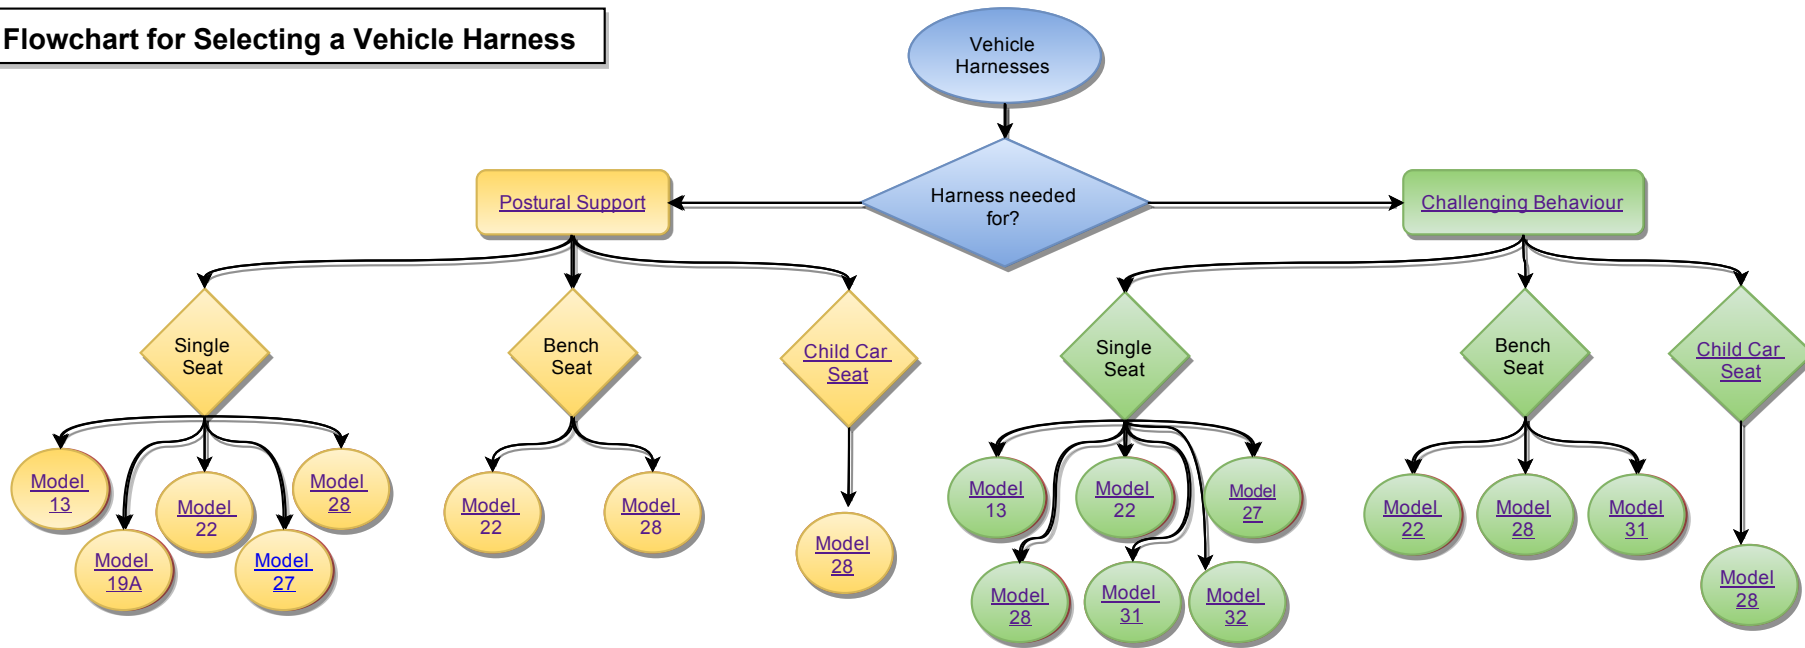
Flowchart for Selecting a Vehicle Harness

Vehicle Harnesses

Harness needed for?

Postural Support

Challenging Behaviour

Single Seat

Model 13

Model 19A

Model 22

Model 27

Model 28

Bench Seat

Model 22

Model 28

Child Car Seat

Model 28

Single Seat

Model 13

Model 22

Model 27

Model 28

Model 31

Model 32

Bench Seat

Model 22

Model 28

Model 31

Child Car Seat

Model 28